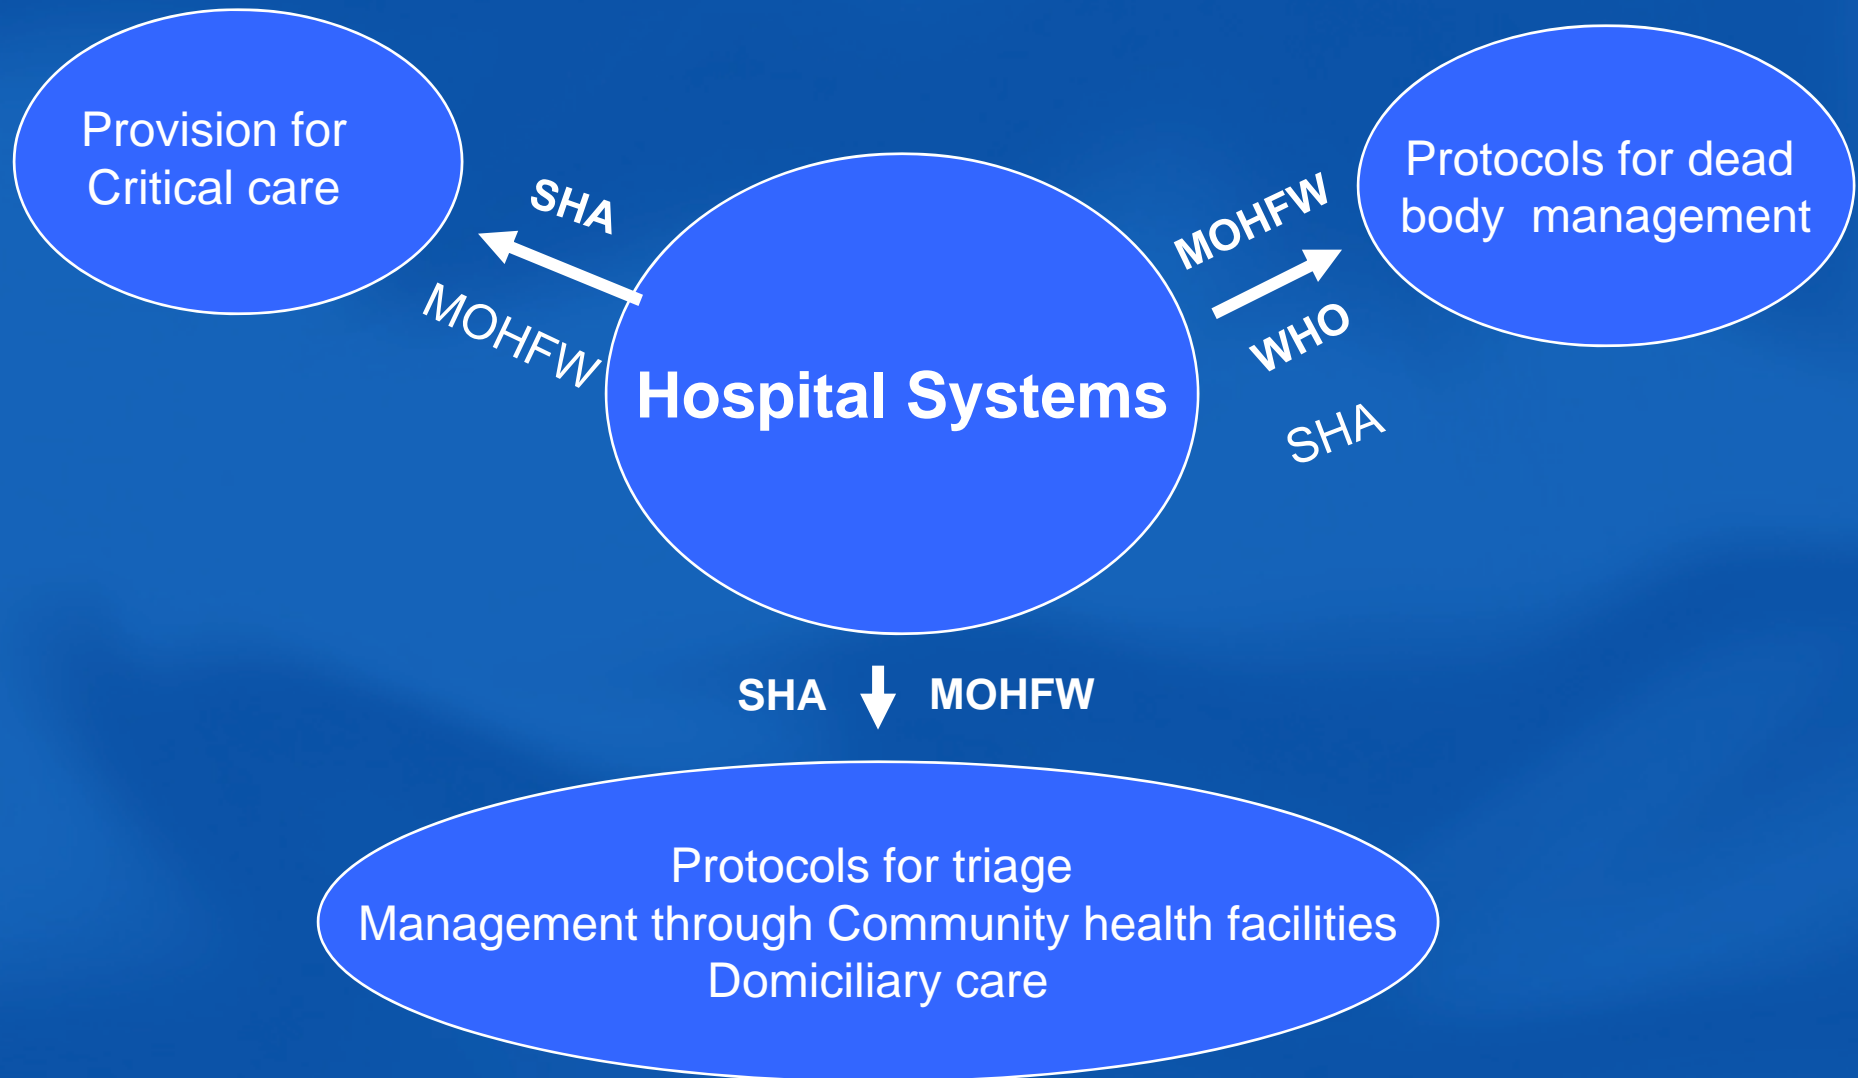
Provision for Critical care

SHA

MOHFW

Hospital Systems

MOHFW

WHO

SHA

Protocols for dead body management

SHA MOHFW

Protocols for triage
Management through Community health facilities
Domiciliary care